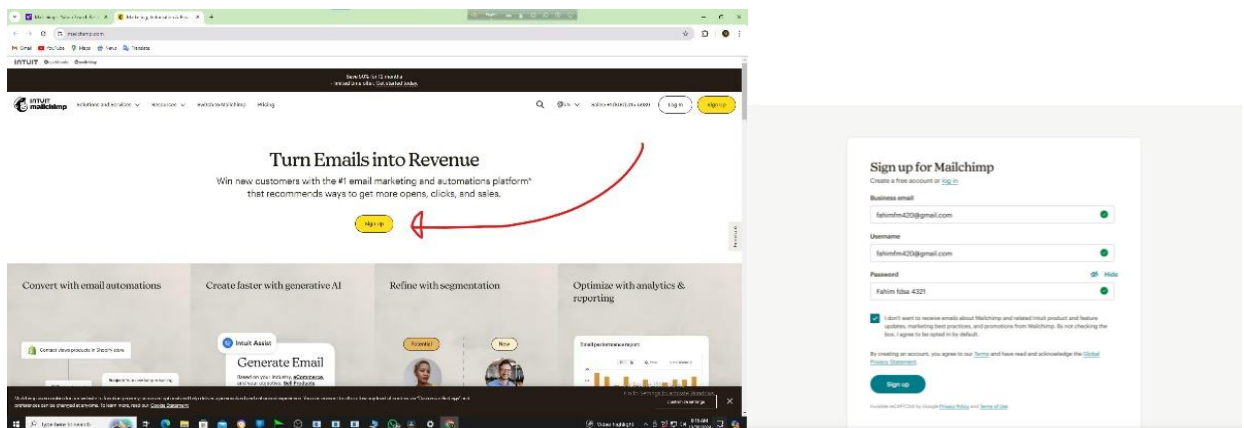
mailchimp.com

INTUIT mailchimp

Solutions and services Resources Switch to Mailchimp Pricing

Log in Sign up

Turn Emails into Revenue

Win new customers with the #1 email marketing and automations platform* that recommends ways to get more opens, clicks, and sales.

Sign up

Convert with email automations

Create faster with generative AI

Refine with segmentation

Optimize with analytics & reporting

Intuit Assist

Generate Email

Potential

New

Sign up for Mailchimp

Create a free account or log in

Business email

fahimfm420@gmail.com

Username

fahimfm420@gmail.com

Password

Hide

Fahim fdsa 4321

I don't want to receive emails about Mailchimp and related Intuit product and feature updates, marketing best practices, and promotions from Mailchimp. By not checking the box, I agree to be opted in by default.

By creating an account, you agree to our Terms and have read and acknowledge the Global Privacy Statement.

Sign up

Invisible reCAPTCHA by Google Privacy Policy and Terms of Use.